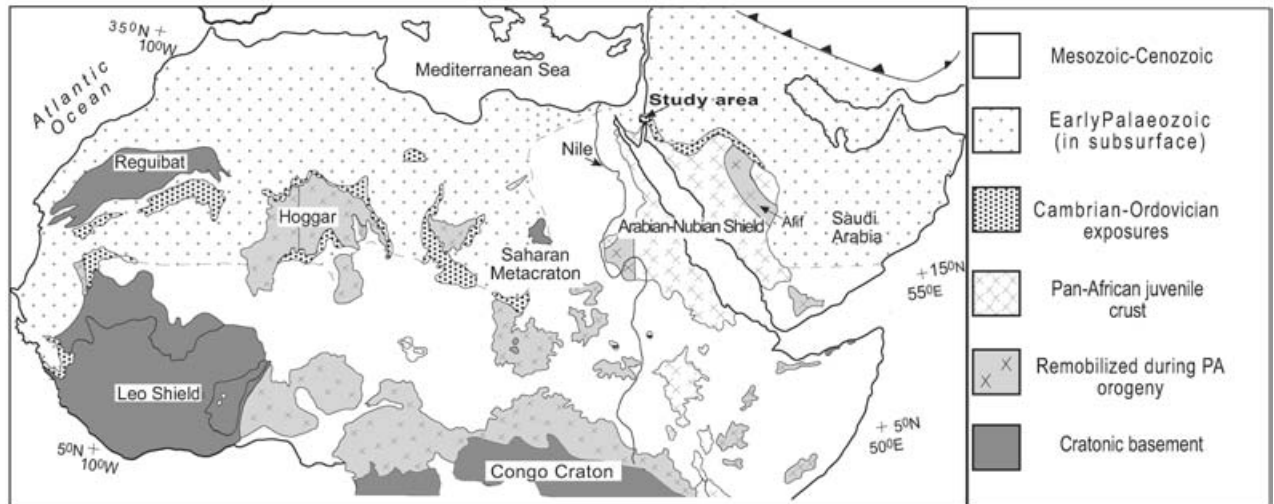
$35^0N + 10^0W$

Atlantic Ocean

Mediterranean Sea

Study area

Nile

Reguibat

Hoggar

Saharan Metacraton

Arabian-Nubian Shield

Afif

Saudi Arabia

$+15^0N$ $55^0E$

Leo Shield

$5^0N + 10^0W$

$+ 5^0N$ $50^0E$

Congo Craton

Mesozoic-Cenozoic

EarlyPalaeozoic (in subsurface)

Cambrian-Ordovician exposures

Pan-African juvenile crust

Remobilized during PA orogeny

Cratonic basement